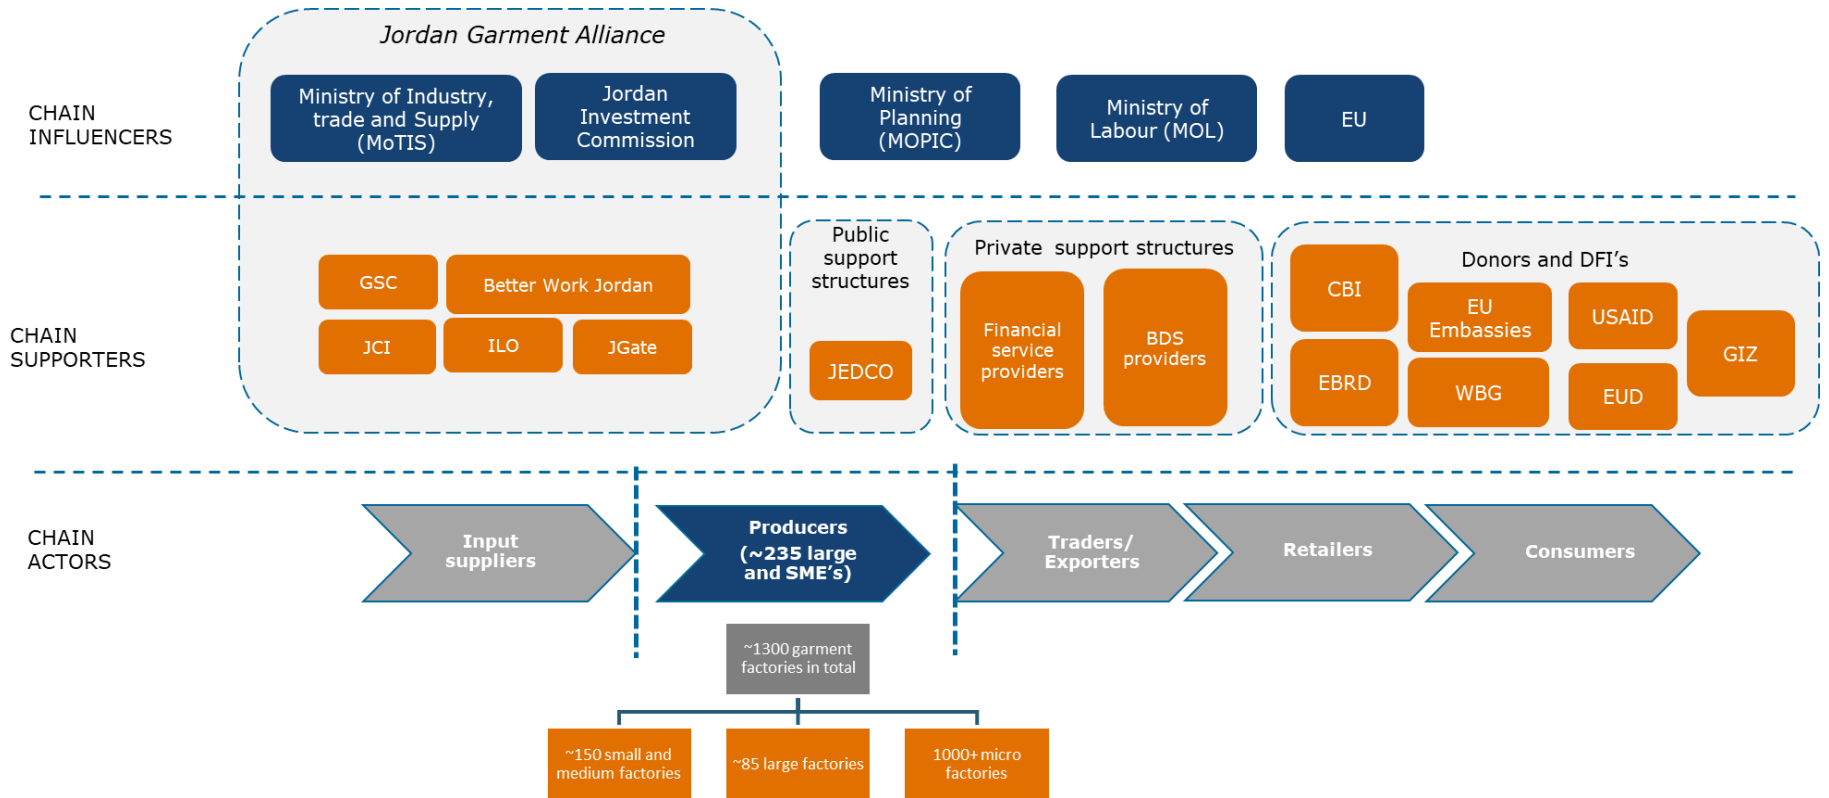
CHAIN INFLUENCERS

Jordan Garment Alliance

Ministry of Industry, trade and Supply (MoTIS)

Jordan Investment Commission

Ministry of Planning (MOPIC)

Ministry of Labour (MOL)

EU

CHAIN SUPPORTERS

GSC

Better Work Jordan

JCI

ILO

JGate

Public support structures

JEDCO

Private support structures

Financial service providers

BDS providers

Donors and DFI's

CBI

EU Embassies

USAID

GIZ

EBRD

WBG

EUD

CHAIN ACTORS

Input suppliers

Producers (~235 large and SME's)

Traders/ Exporters

Retailers

Consumers

~1300 garment factories in total

~150 small and medium factories

~85 large factories

1000+ micro factories